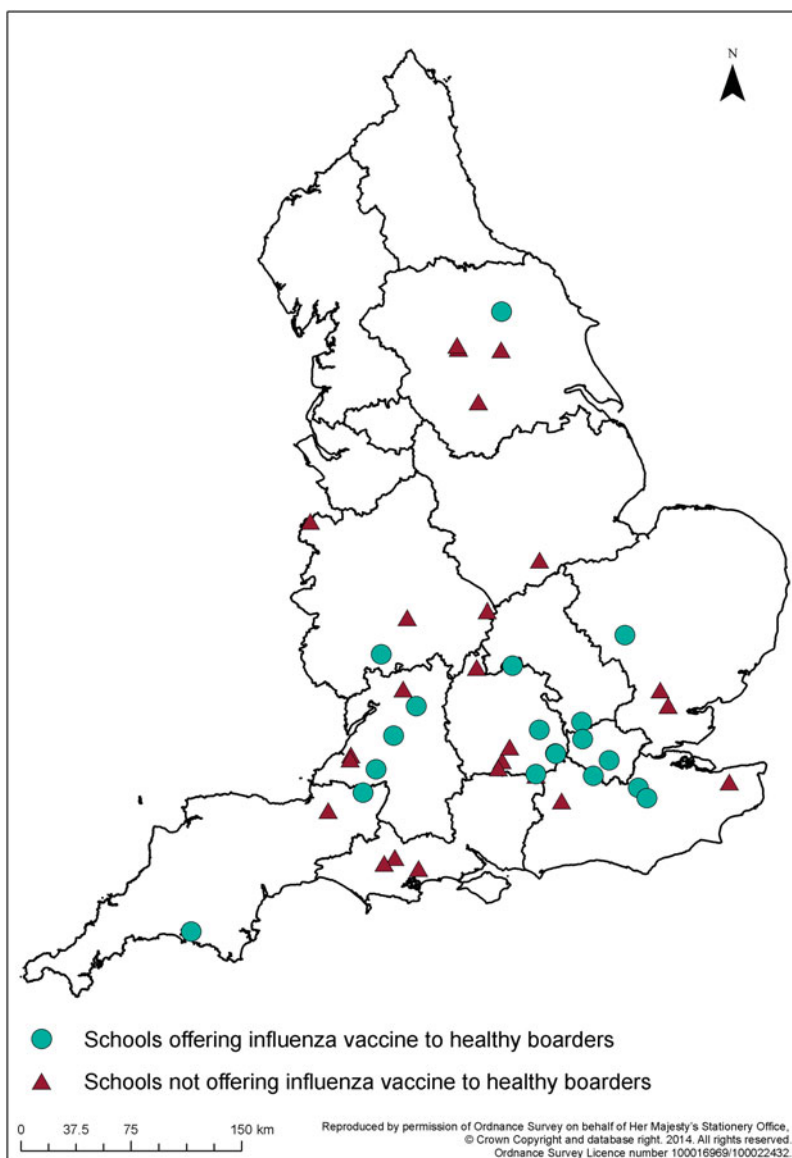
N

Schools offering influenza vaccine to healthy boarders

Schools not offering influenza vaccine to healthy boarders

0 37.5 75 150 km

Reproduced by permission of Ordnance Survey on behalf of Her Majesty's Stationery Office, © Crown Copyright and database right. 2014. All rights reserved. Ordnance Survey Licence number 100016969/100022432.